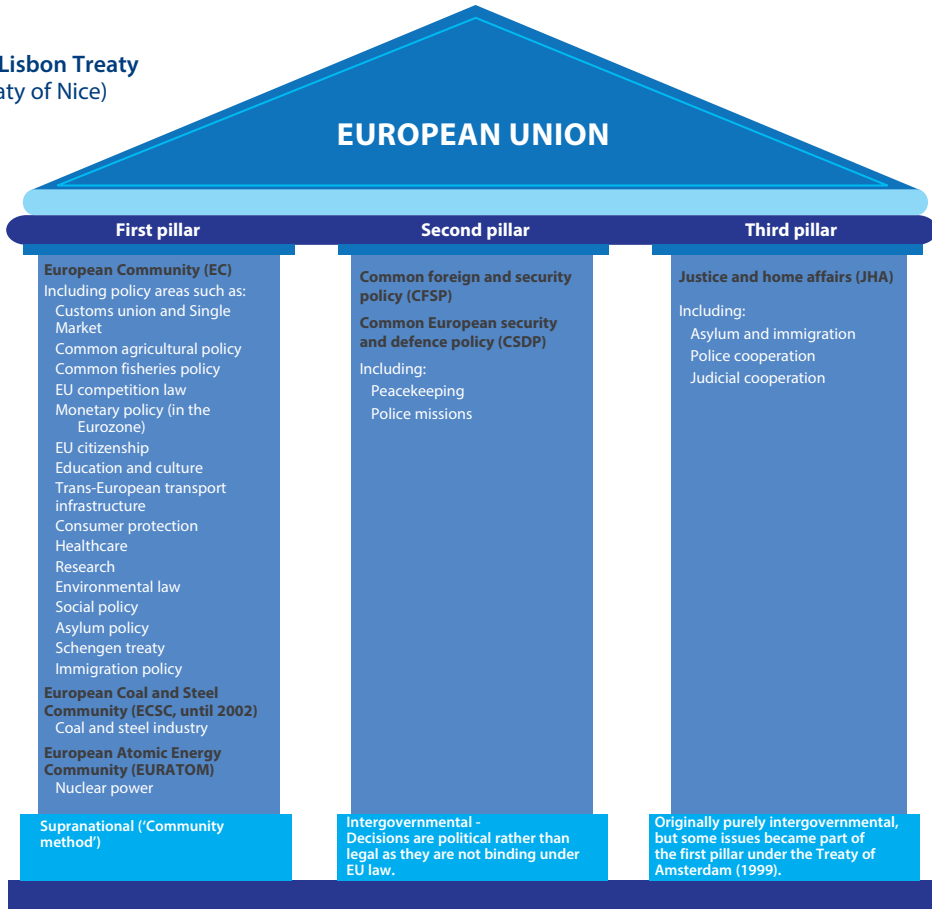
Lisbon Treaty
aty of Nice)

EUROPEAN UNION

First pillar

Second pillar

Third pillar

European Community (EC)
Including policy areas such as:
Customs union and Single Market
Common agricultural policy
Common fisheries policy
EU competition law
Monetary policy (in the Eurozone)
EU citizenship
Education and culture
Trans-European transport infrastructure
Consumer protection
Healthcare
Research
Environmental law
Social policy
Asylum policy
Schengen treaty
Immigration policy
European Coal and Steel Community (ECSC, until 2002)
Coal and steel industry
European Atomic Energy Community (EURATOM)
Nuclear power

Common foreign and security policy (CFSP)
Common European security and defence policy (CSDP)
Including:
Peacekeeping
Police missions

Justice and home affairs (JHA)
Including:
Asylum and immigration
Police cooperation
Judicial cooperation

Supranational ('Community method')

Intergovernmental - Decisions are political rather than legal as they are not binding under EU law.

Originally purely intergovernmental, but some issues became part of the first pillar under the Treaty of Amsterdam (1999).